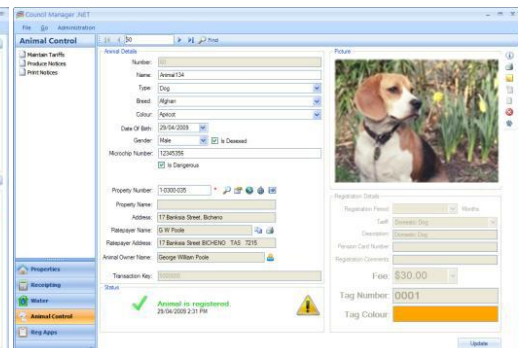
Council Manager .NET

File Go Administration

Animal Control

Maintain Tariffs
Produce Notices
Print Notices

50 Find

Animal Details

Number: 50
Name: Animal134
Type: Dog
Breed: Afghan
Colour: Apricot
Date Of Birth: 29/04/2009
Gender: Male Is Desexed
Microchip Number: 12345356
Is Dangerous

Property Number: 1-0300-035
Property Name:
Address: 17 Banksia Street, Bicheno
Ratepayer Name: G W Poole
Ratepayer Address: 17 Banksia Street BICHENO TAS 7215
Animal Owner Name: George William Poole

Transaction Key:

Status

Animal is registered.
29/04/2009 2:31 PM

Picture

Registration Details

Registration Period: Months
Tariff: Domestic Dog
Description: Domestic Dog
Pension Card Number:
Registration Comments:

Fee: $30.00
Tag Number: 0001
Tag Colour

Properties
Receipting
Water
Animal Control
Reg Apps

Update